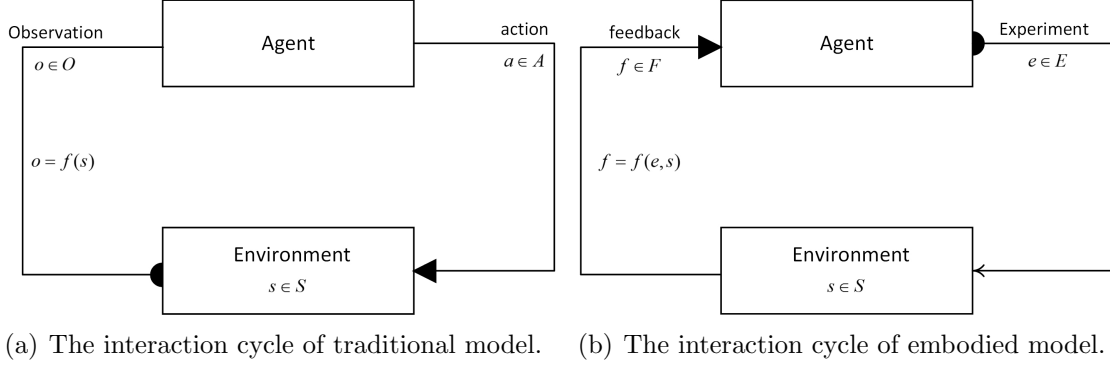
Observation

Agent

action

$o \in O$

$a \in A$

$o = f(s)$

Environment

$s \in S$

(a) The interaction cycle of traditional model.

feedback

Agent

Experiment

$f \in F$

$e \in E$

$f = f(e, s)$

Environment

$s \in S$

(b) The interaction cycle of embodied model.